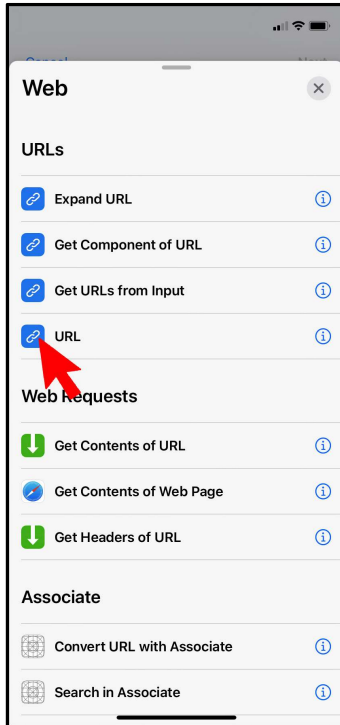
Cancel

Next

Web

URLs

Expand URL

Get Component of URL

Get URLs from Input

URL

Web Requests

Get Contents of URL

Get Contents of Web Page

Get Headers of URL

Associate

Convert URL with Associate

Search in Associate